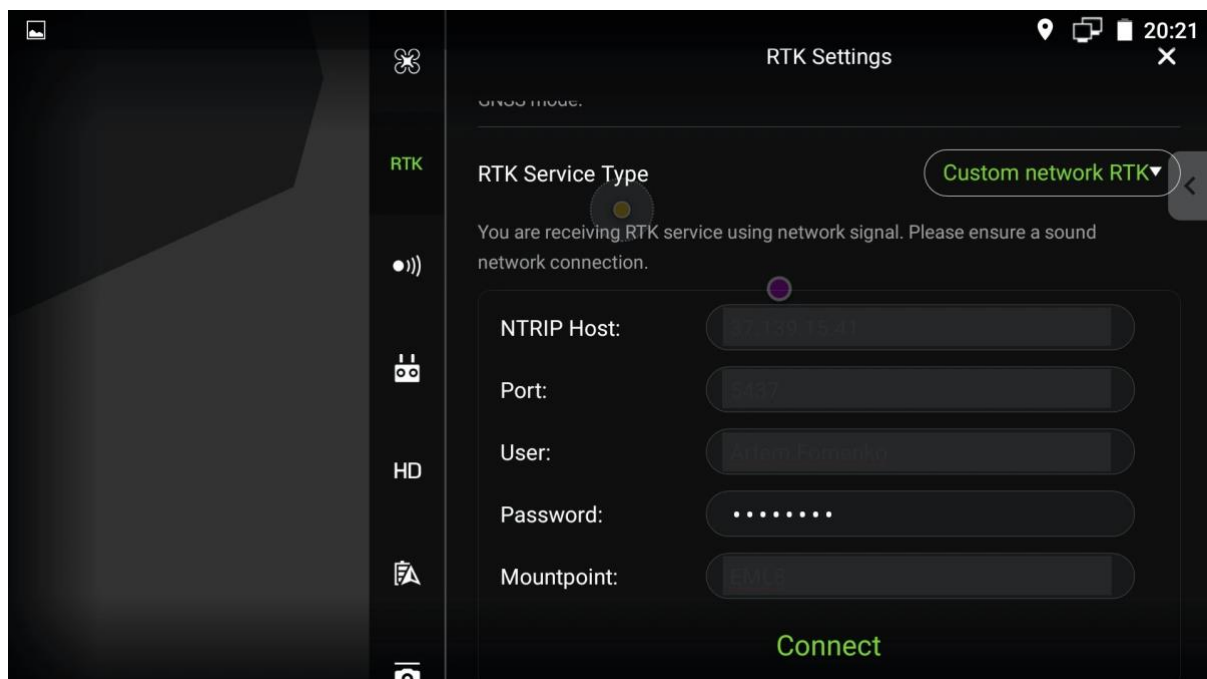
20:21

RTK Settings

GNSS mode.

RTK

RTK Service Type

Custom network RTK▾

You are receiving RTK service using network signal. Please ensure a sound network connection.

HD

NTRIP Host: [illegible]

Port: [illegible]

User: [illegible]

Password: •••••••••

Mountpoint: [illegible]

Connect